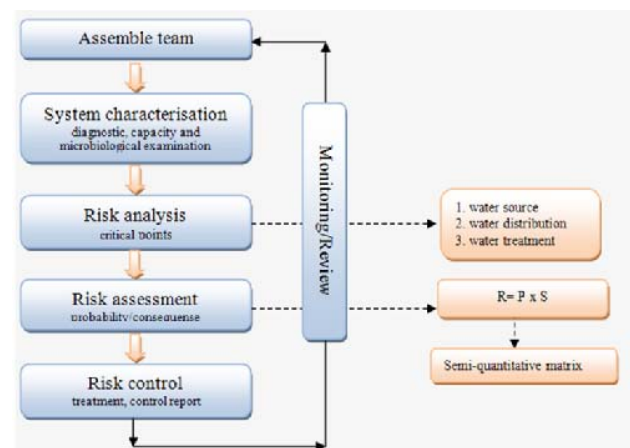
Assemble team

System characterisation
diagnostic, capacity and microbiological examination

Risk analysis
critical points

Risk assessment
probability/consequense

Risk control
treatment, control report

Monitoring/Review

1. water source
2. water distribution
3. water treatment

R= P x S

Semi-quantitative matrix